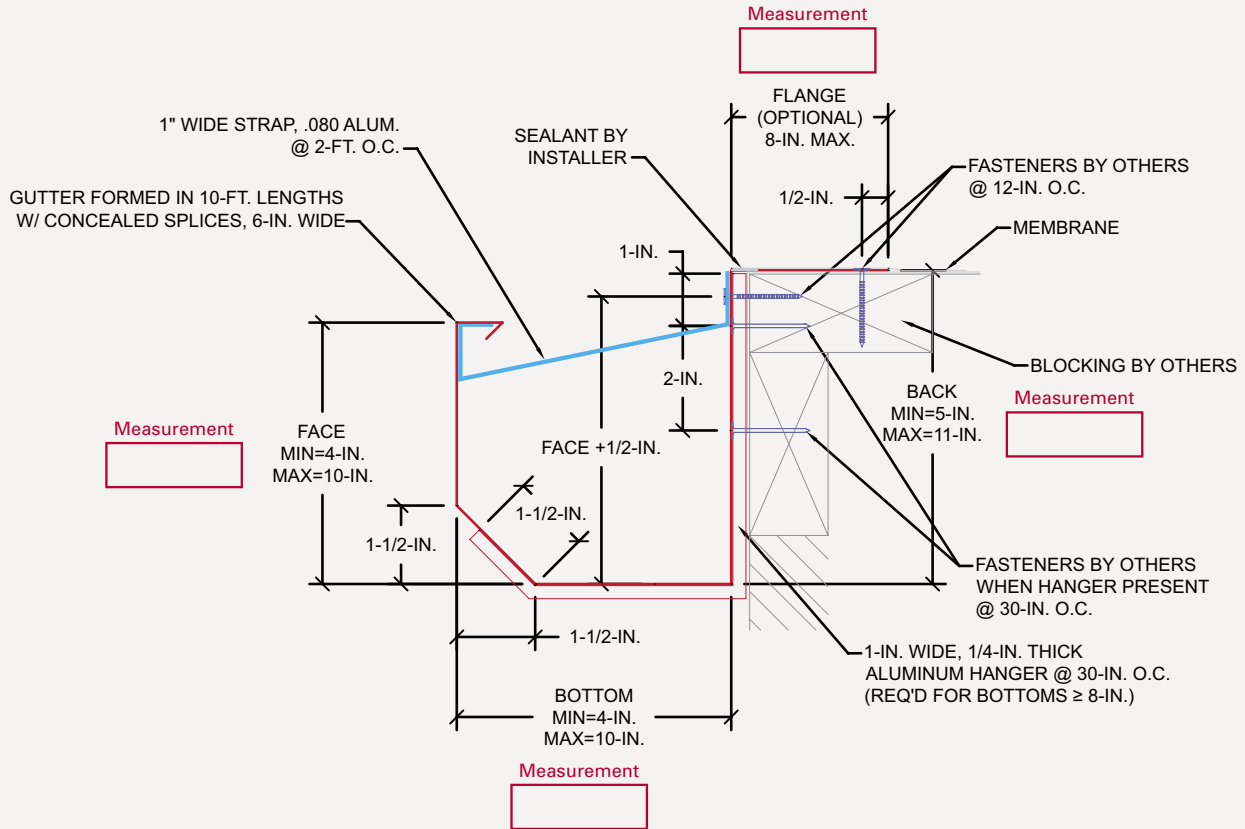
Measurement

FLANGE
(OPTIONAL)
8-IN. MAX.

1" WIDE STRAP, .080 ALUM.
@ 2-FT. O.C.

SEALANT BY
INSTALLER

FASTENERS BY OTHERS
@ 12-IN. O.C.

GUTTER FORMED IN 10-FT. LENGTHS
W/ CONCEALED SPLICES, 6-IN. WIDE

1/2-IN.

MEMBRANE

1-IN.

BLOCKING BY OTHERS

2-IN.

BACK
MIN=5-IN.
MAX=11-IN.

Measurement

Measurement

FACE
MIN=4-IN.
MAX=10-IN.

FACE +1/2-IN.

1-1/2-IN.

1-1/2-IN.

FASTENERS BY OTHERS
WHEN HANGER PRESENT
@ 30-IN. O.C.

1-1/2-IN.

1-IN. WIDE, 1/4-IN. THICK
ALUMINUM HANGER @ 30-IN. O.C.
(REQ'D FOR BOTTOMS ≥ 8-IN.)

BOTTOM
MIN=4-IN.
MAX=10-IN.

Measurement